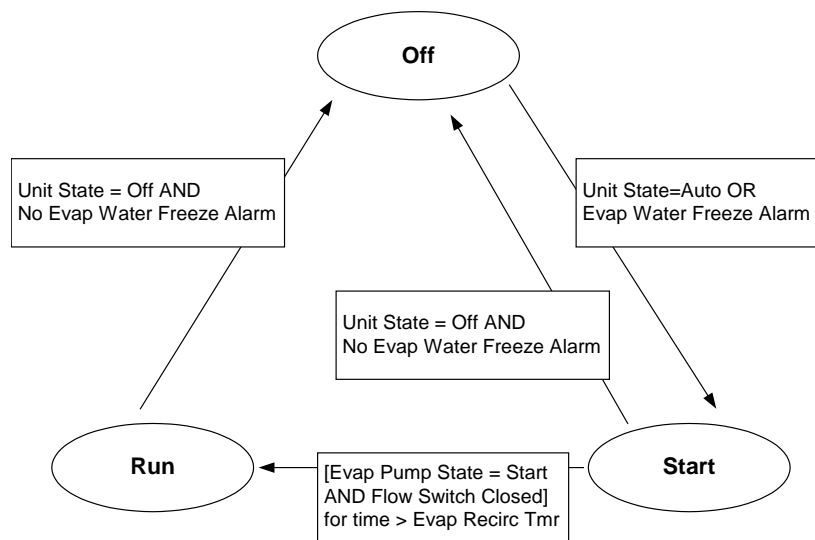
Off

Unit State = Off AND
No Evap Water Freeze Alarm

Unit State=Auto OR
Evap Water Freeze Alarm

Unit State = Off AND
No Evap Water Freeze Alarm

Run

[Evap Pump State = Start
AND Flow Switch Closed]
for time > Evap Recirc Tmr

Start